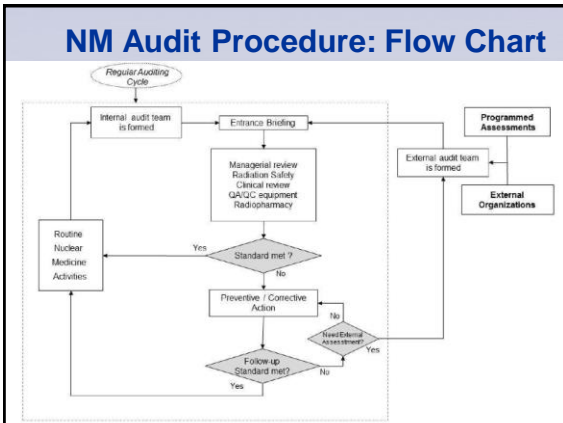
NM Audit Procedure: Flow Chart

Regular Auditing Cycle

Internal audit team is formed

Entrance Briefing

Managerial review
Radiation Safety
Clinical review
QA/QC equipment
Radiopharmacy

Programmed Assessments

External audit team is formed

External Organizations

Routine Nuclear Medicine Activities

Yes

Standard met ?

No

Preventive / Corrective Action

No

Need External Assessment?

Yes

Follow-up Standard met?

No

Yes